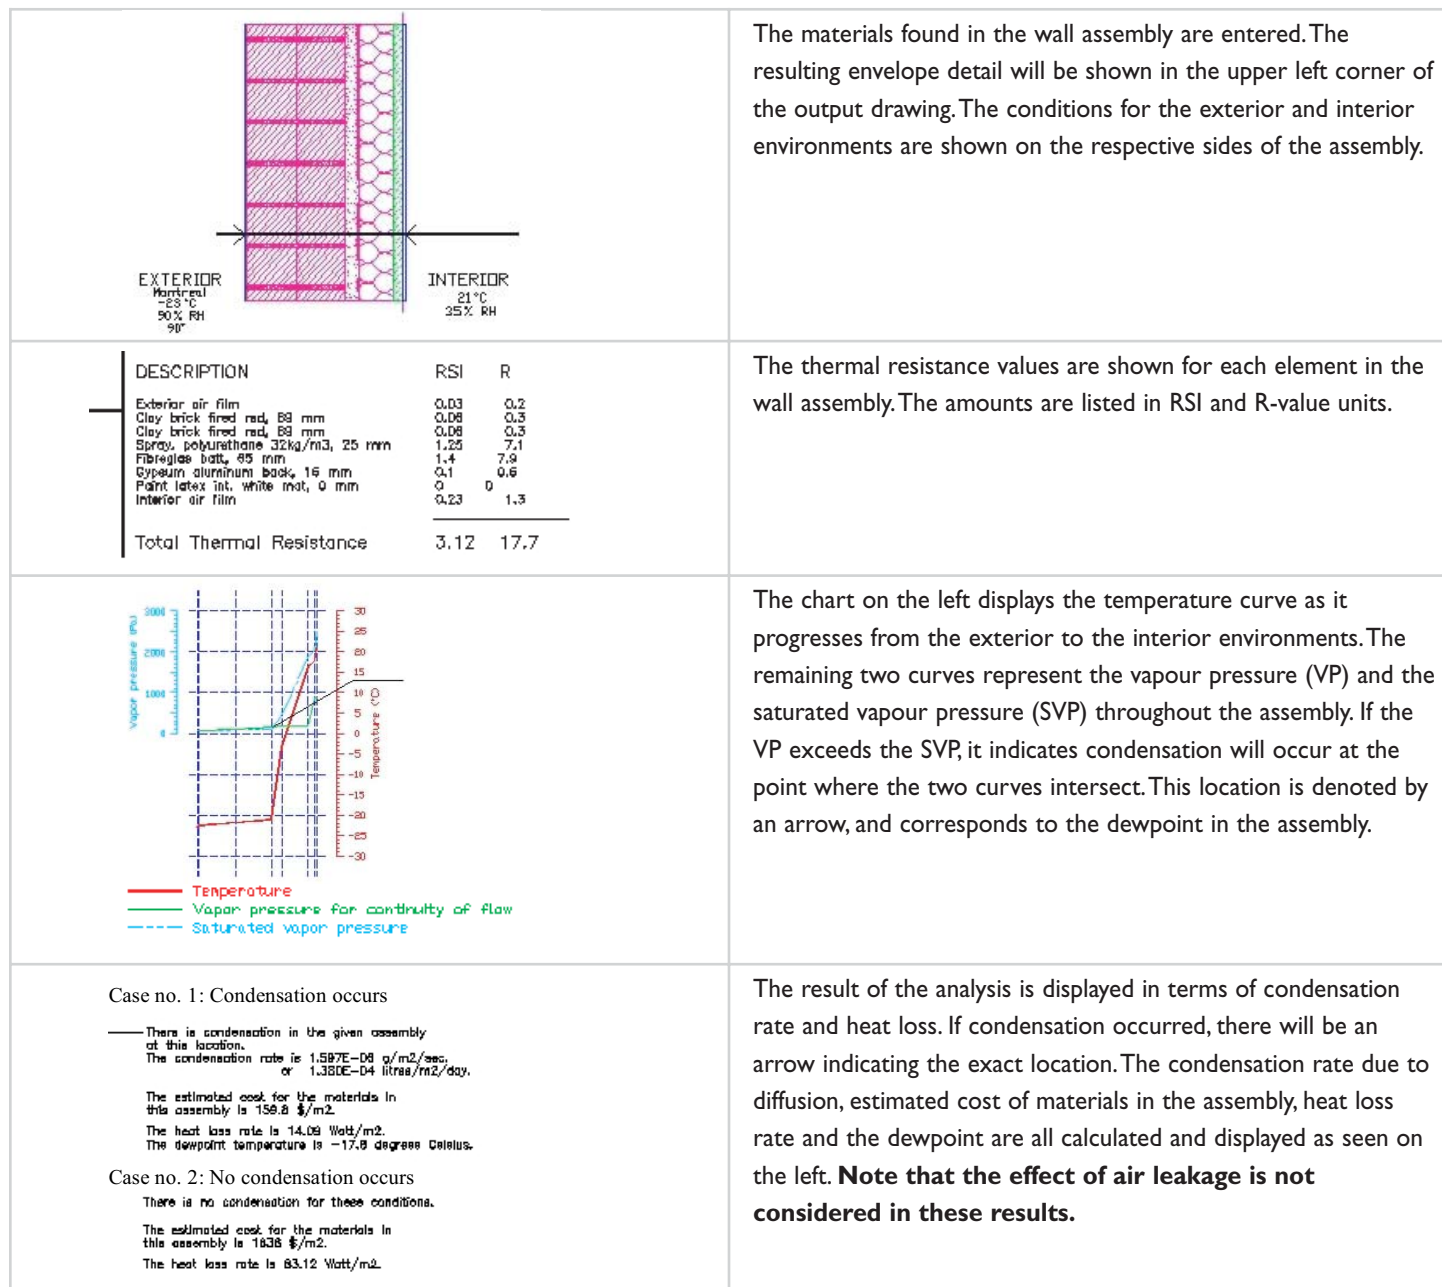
EXTERIOR
Montreal
-23 °C
90% RH
90°

INTERIOR
21 °C
35% RH

The materials found in the wall assembly are entered. The resulting envelope detail will be shown in the upper left corner of the output drawing. The conditions for the exterior and interior environments are shown on the respective sides of the assembly.

| DESCRIPTION | RSI | R |
|---|---|---|
| Exterior air film | 0.03 | 0.2 |
| Clay brick fired red, 89 mm | 0.06 | 0.3 |
| Clay brick fired red, 89 mm | 0.06 | 0.3 |
| Spray, polyurethane 32kg/m3, 25 mm | 1.25 | 7.1 |
| Fibreglas batt, 65 mm | 1.4 | 7.9 |
| Gypsum aluminum back, 16 mm | 0.1 | 0.6 |
| Paint latex int. white mat, 0 mm | 0 | 0 |
| Interior air film | 0.23 | 1.3 |
| Total Thermal Resistance | 3.12 | 17.7 |

The thermal resistance values are shown for each element in the wall assembly. The amounts are listed in RSI and R-value units.

Vapor pressure (Pa)
3000
2000
1000
0

Temperature (°C)
30
25
20
15
10
5
0
-5
-10
-15
-20
-25
-30

Temperature
Vapor pressure for continuity of flow
Saturated vapor pressure

The chart on the left displays the temperature curve as it progresses from the exterior to the interior environments. The remaining two curves represent the vapour pressure (VP) and the saturated vapour pressure (SVP) throughout the assembly. If the VP exceeds the SVP, it indicates condensation will occur at the point where the two curves intersect. This location is denoted by an arrow, and corresponds to the dewpoint in the assembly.

Case no. 1: Condensation occurs

There is condensation in the given assembly at this location.
The condensation rate is 1.597E-08 g/m2/sec. or 1.380E-04 litres/m2/day.

The estimated cost for the materials in this assembly is 159.8 $/m2.

The heat loss rate is 14.09 Watt/m2.
The dewpoint temperature is -17.8 degrees Celsius.

Case no. 2: No condensation occurs

There is no condensation for these conditions.

The estimated cost for the materials in this assembly is 1638 $/m2.

The heat loss rate is 83.12 Watt/m2.

The result of the analysis is displayed in terms of condensation rate and heat loss. If condensation occurred, there will be an arrow indicating the exact location. The condensation rate due to diffusion, estimated cost of materials in the assembly, heat loss rate and the dewpoint are all calculated and displayed as seen on the left. **Note that the effect of air leakage is not considered in these results.**